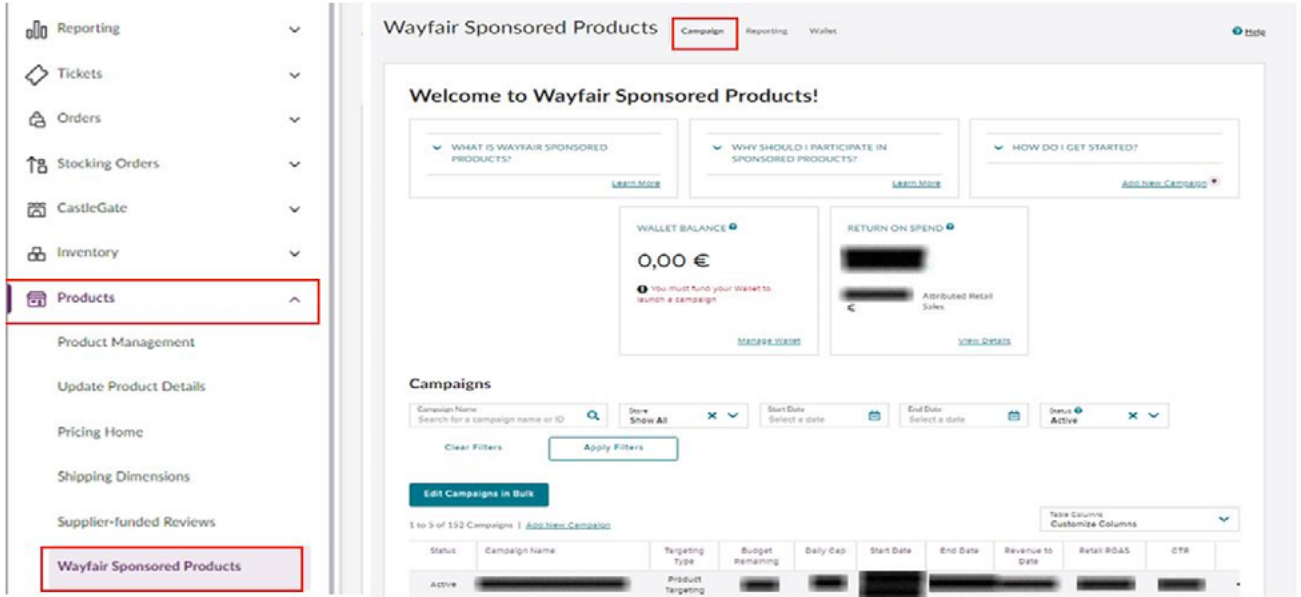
Reporting
Tickets
Orders
Stocking Orders
CastleGate
Inventory
Products
Product Management
Update Product Details
Pricing Home
Shipping Dimensions
Supplier-funded Reviews
Wayfair Sponsored Products

Wayfair Sponsored Products Campaign Reporting Wallet Help

Welcome to Wayfair Sponsored Products!

WHAT IS WAYFAIR SPONSORED PRODUCTS?
Learn More

WHY SHOULD I PARTICIPATE IN SPONSORED PRODUCTS?
Learn More

HOW DO I GET STARTED?
Add New Campaign

WALLET BALANCE
0,00 €
You must fund your Wallet to launch a campaign
Manage Wallet

RETURN ON SPEND
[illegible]
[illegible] € Attributed Retail Sales
View Details

Campaigns

Campaign Name
Search for a campaign name or ID
Store
Show All
Start Date
Select a date
End Date
Select a date
Status
Active
Clear Filters
Apply Filters

Edit Campaigns in Bulk

1 to 5 of 152 Campaigns | Add New Campaign
Table Columns
Customize Columns

| Status | Campaign Name | Targeting Type | Budget Remaining | Daily Cap | Start Date | End Date | Revenue to Date | Retail ROAS | CTR |
|---|---|---|---|---|---|---|---|---|---|
| Active | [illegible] | Product Targeting | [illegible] | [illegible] | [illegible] | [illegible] | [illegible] | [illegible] | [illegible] |